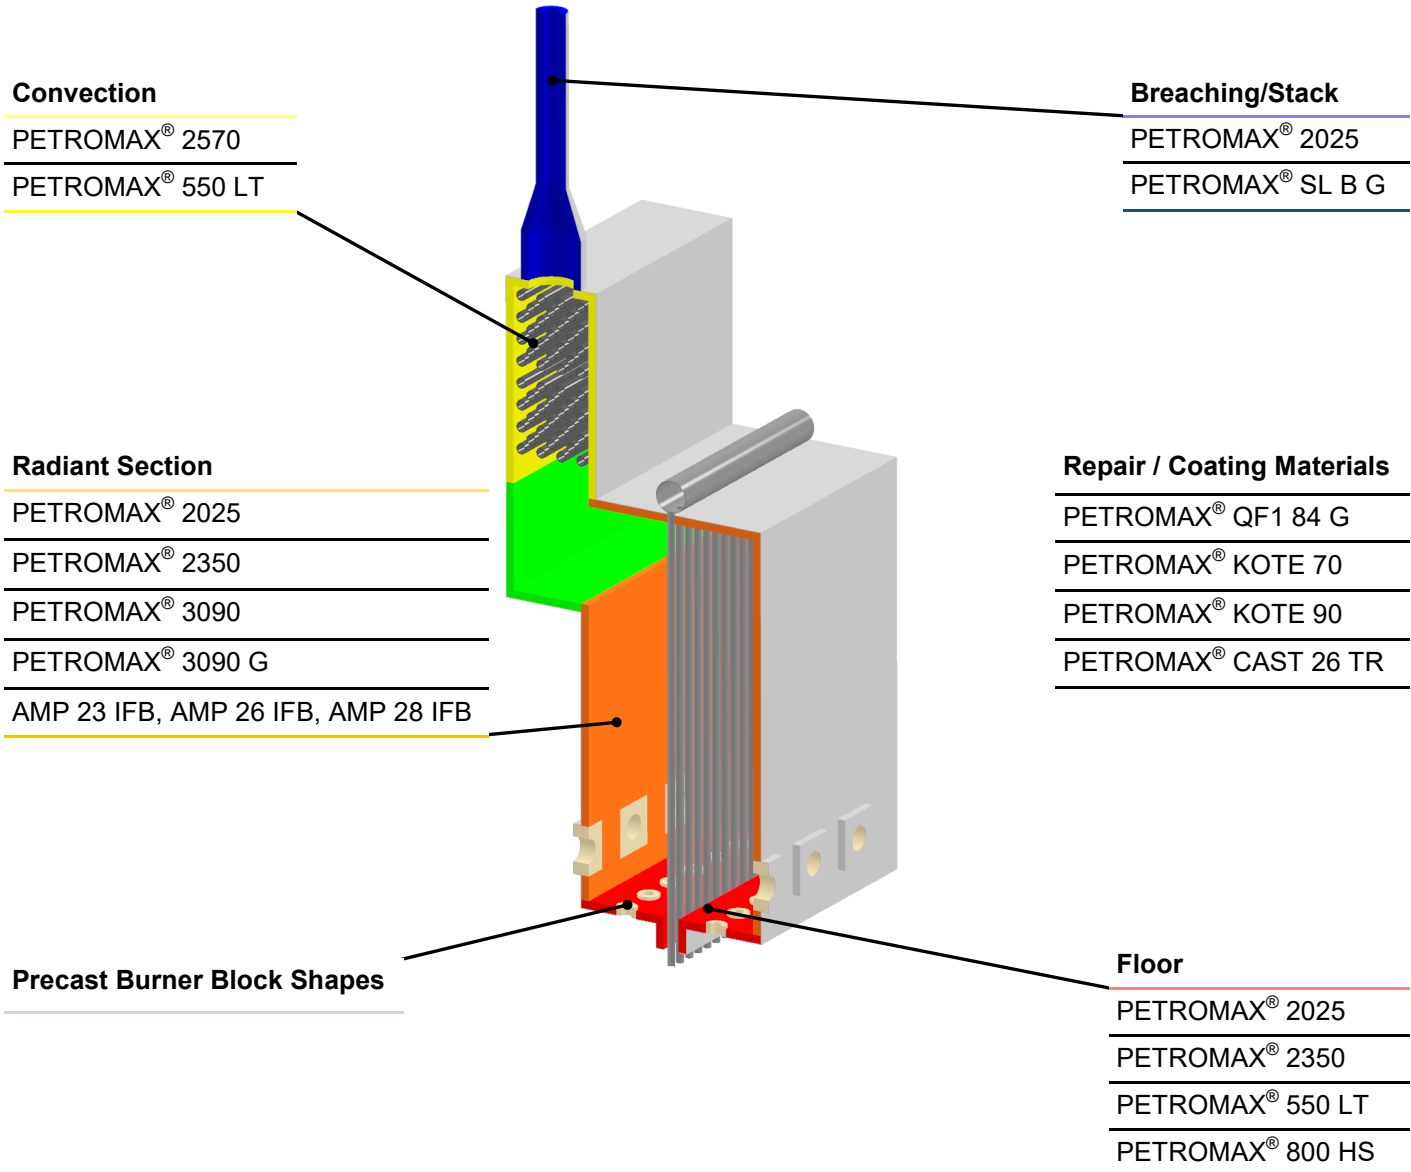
Convection

PETROMAX® 2570

PETROMAX® 550 LT

Breaching/Stack

PETROMAX® 2025

PETROMAX® SL B G

Radiant Section

PETROMAX® 2025

PETROMAX® 2350

PETROMAX® 3090

PETROMAX® 3090 G

AMP 23 IFB, AMP 26 IFB, AMP 28 IFB

Repair / Coating Materials

PETROMAX® QF1 84 G

PETROMAX® KOTE 70

PETROMAX® KOTE 90

PETROMAX® CAST 26 TR

Precast Burner Block Shapes

Floor

PETROMAX® 2025

PETROMAX® 2350

PETROMAX® 550 LT

PETROMAX® 800 HS